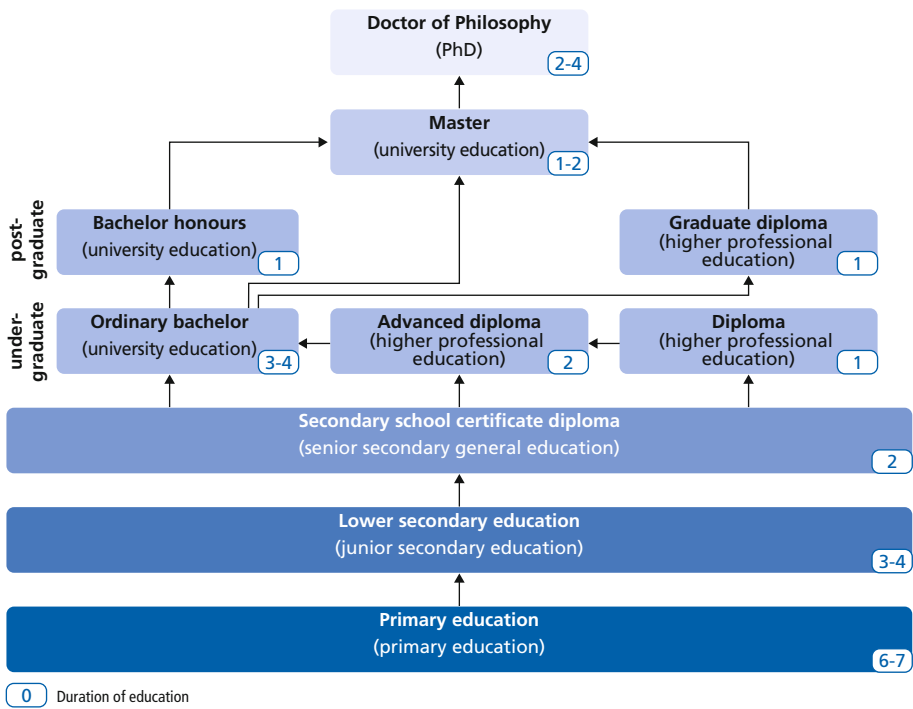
**Doctor of Philosophy**
(PhD)
2-4

**Master**
(university education)
1-2

post-graduate

**Bachelor honours**
(university education)
1

**Graduate diploma**
(higher professional education)
1

under-graduate

**Ordinary bachelor**
(university education)
3-4

**Advanced diploma**
(higher professional education)
2

**Diploma**
(higher professional education)
1

**Secondary school certificate diploma**
(senior secondary general education)
2

**Lower secondary education**
(junior secondary education)
3-4

**Primary education**
(primary education)
6-7

0 Duration of education